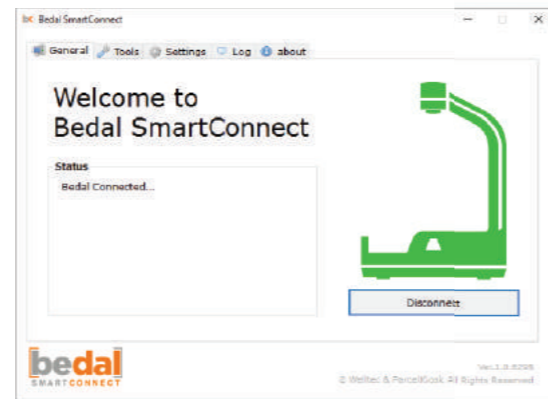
bc Bedal SmartConnect

General Tools Settings Log about

Welcome to
Bedal SmartConnect

Status

Bedal Connected...

Disconnect

bedal
SMARTCONNECT

Ver.1.0.8298
© Weltec & ParcelKiosk All Rights Reserved